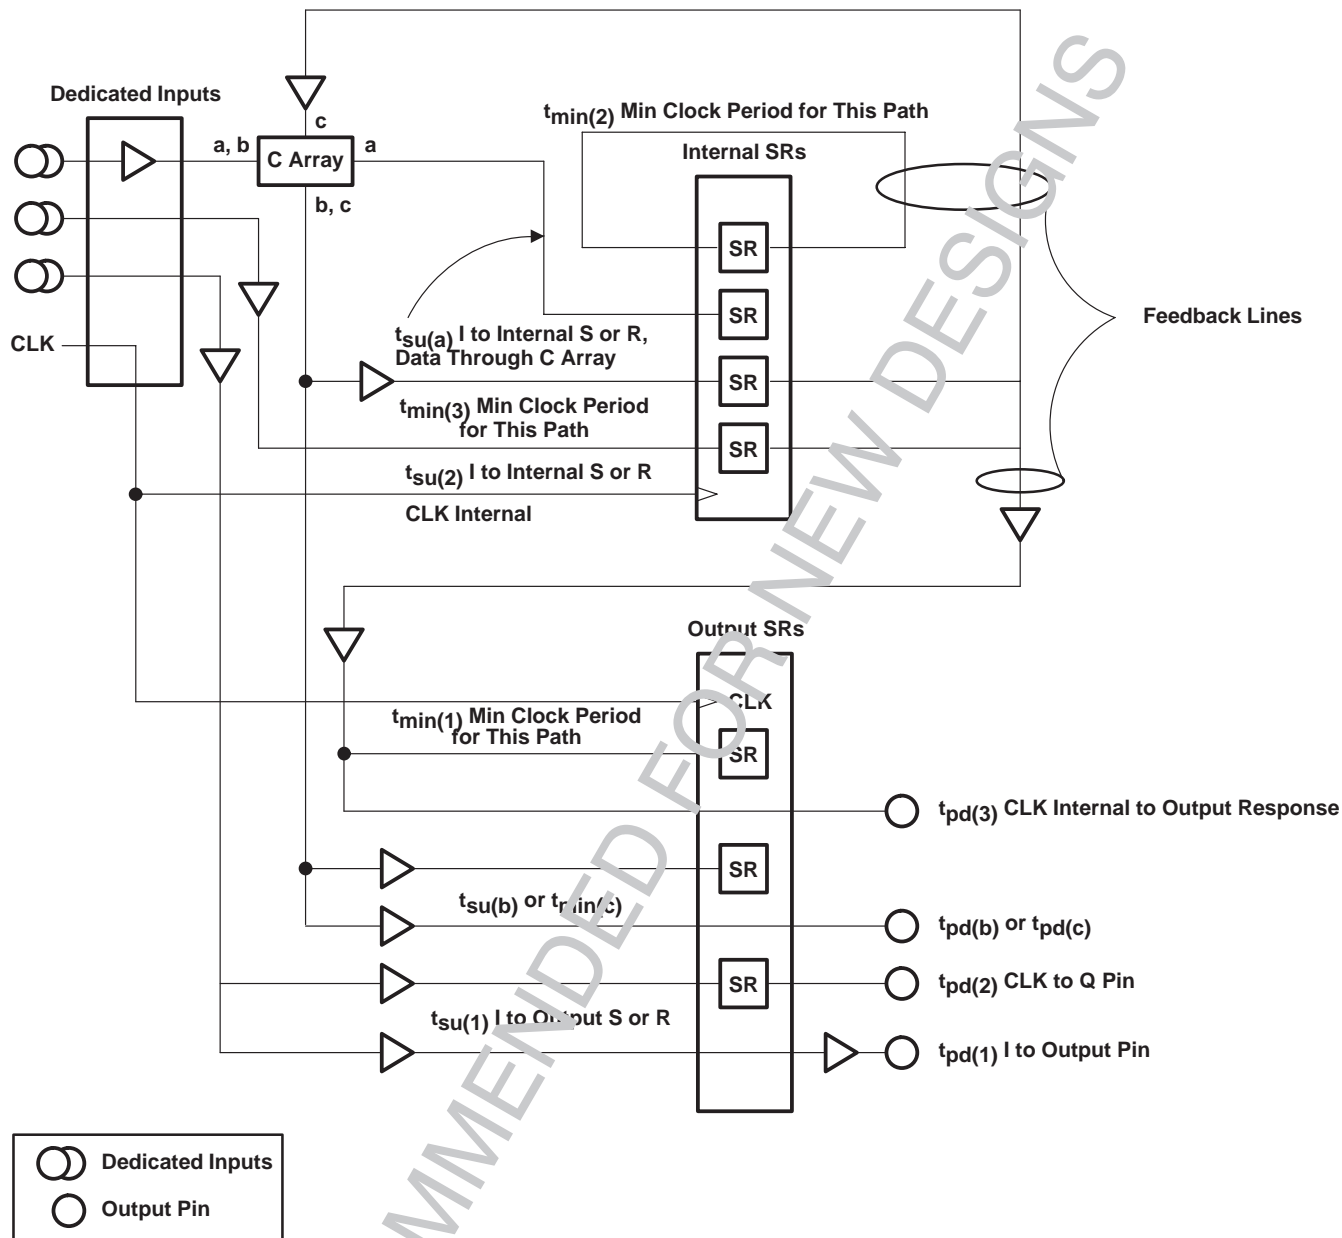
Dedicated Inputs

c

a, b

C Array

a

b, c

$t_{min(2)}$ Min Clock Period for This Path

Internal SRs

SR

SR

SR

SR

Feedback Lines

CLK

$t_{su(a)}$ I to Internal S or R, Data Through C Array

$t_{min(3)}$ Min Clock Period for This Path

$t_{su(2)}$ I to Internal S or R

CLK Internal

Output SRs

CLK

$t_{min(1)}$ Min Clock Period for This Path

SR

$t_{pd(3)}$ CLK Internal to Output Response

SR

$t_{su(b)}$ or $t_{min(c)}$

$t_{pd(b)}$ or $t_{pd(c)}$

SR

$t_{pd(2)}$ CLK to Q Pin

$t_{su(1)}$ I to Output S or R

$t_{pd(1)}$ I to Output Pin

Dedicated Inputs

Output Pin

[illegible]MMENDED FOR NEW DESIGNS